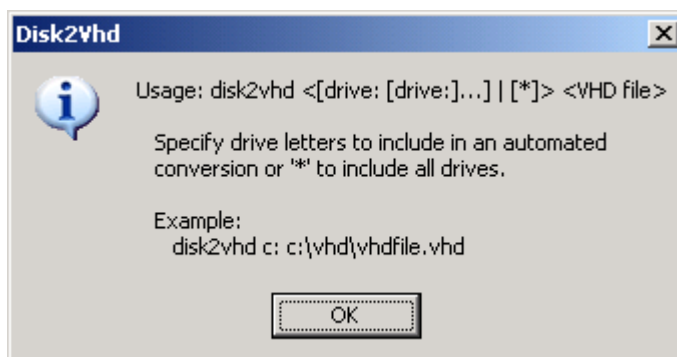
Disk2Vhd

Usage: disk2vhd <[drive: [drive:]...] | [*]> <VHD file>

Specify drive letters to include in an automated conversion or '*' to include all drives.

Example:
disk2vhd c: c:\vhd\vhdfile.vhd

OK